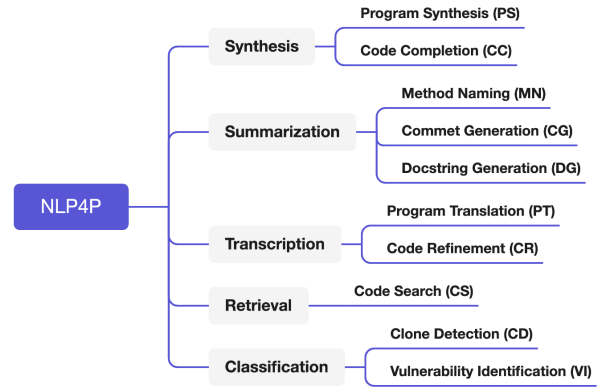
NLP4P

Synthesis
Program Synthesis (PS)
Code Completion (CC)

Summarization
Method Naming (MN)
Commet Generation (CG)
Docstring Generation (DG)

Transcription
Program Translation (PT)
Code Refinement (CR)

Retrieval
Code Search (CS)

Classification
Clone Detection (CD)
Vulnerability Identification (VI)